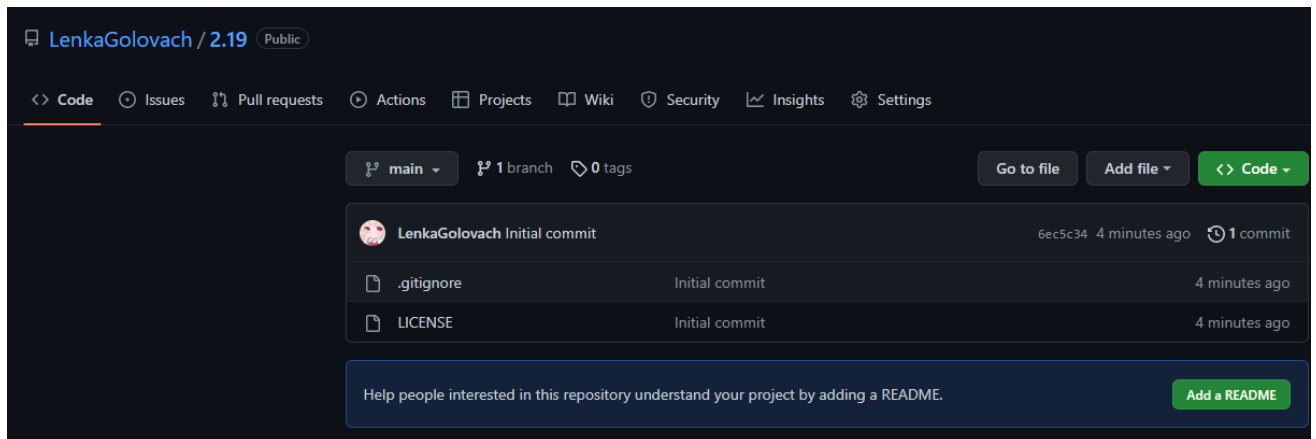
LenkaGolovach / 2.19 Public

Code Issues Pull requests Actions Projects Wiki Security Insights Settings

main 1 branch 0 tags Go to file Add file Code

LenkaGolovach Initial commit 6ec5c34 4 minutes ago 1 commit

.gitignore Initial commit 4 minutes ago

LICENSE Initial commit 4 minutes ago

Help people interested in this repository understand your project by adding a README. Add a README